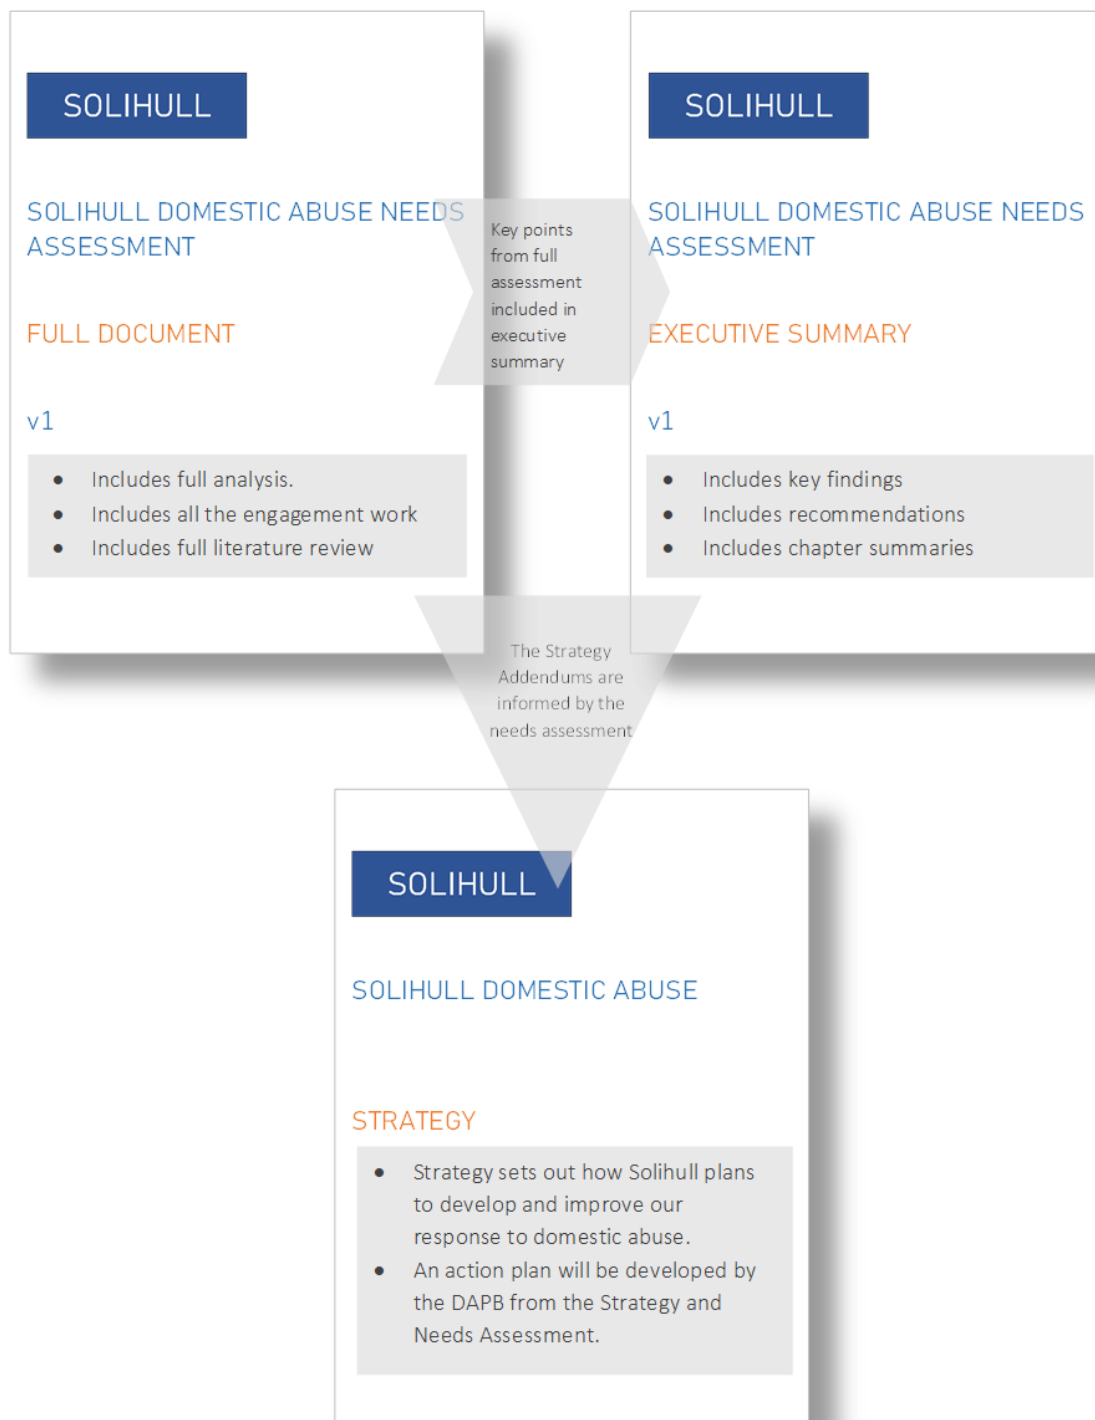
SOLIHULL

SOLIHULL DOMESTIC ABUSE NEEDS ASSESSMENT

FULL DOCUMENT

v1

- Includes full analysis.
- Includes all the engagement work
- Includes full literature review

Key points from full assessment included in executive summary

SOLIHULL

SOLIHULL DOMESTIC ABUSE NEEDS ASSESSMENT

EXECUTIVE SUMMARY

v1

- Includes key findings
- Includes recommendations
- Includes chapter summaries

The Strategy Addendums are informed by the needs assessment

SOLIHULL

SOLIHULL DOMESTIC ABUSE

STRATEGY

- Strategy sets out how Solihull plans to develop and improve our response to domestic abuse.
- An action plan will be developed by the DAPB from the Strategy and Needs Assessment.